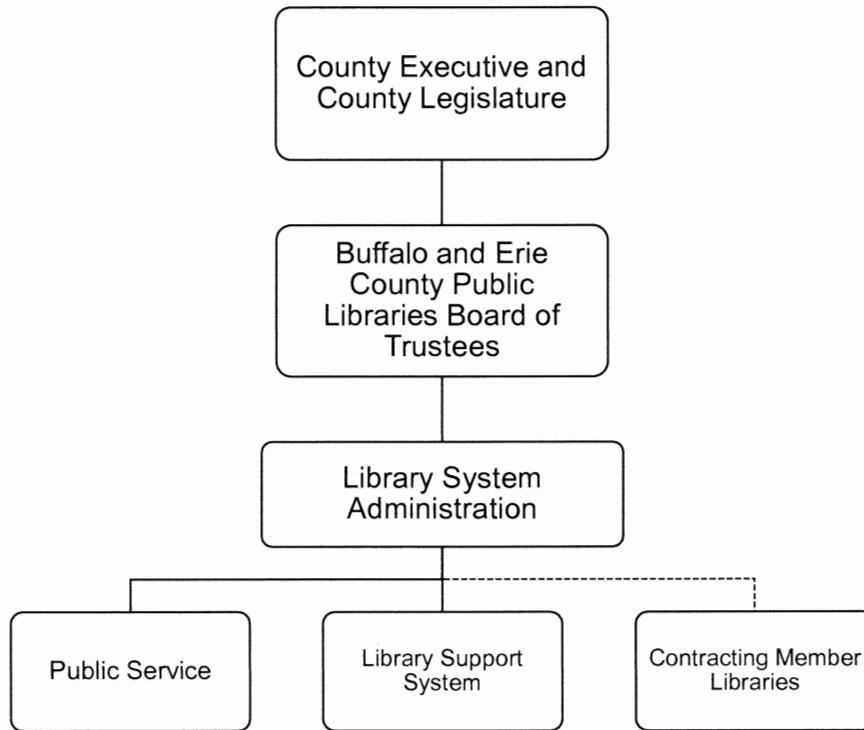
County Executive and County Legislature

Buffalo and Erie County Public Libraries Board of Trustees

Library System Administration

Public Service

Library Support System

Contracting Member Libraries